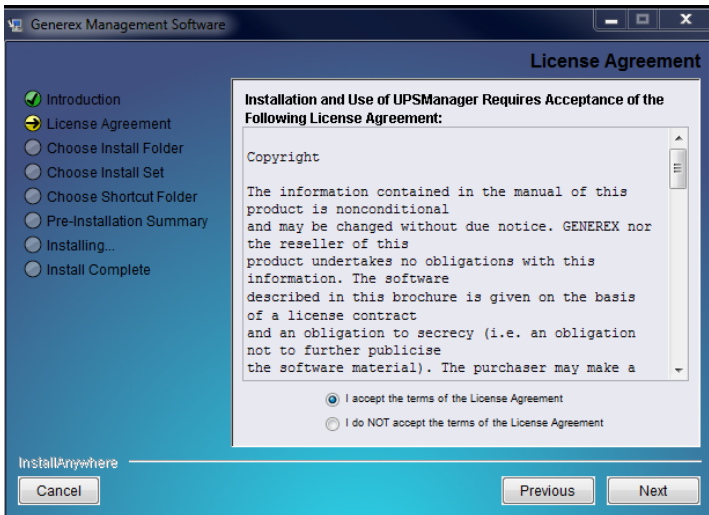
Generex Management Software

License Agreement

Introduction
License Agreement
Choose Install Folder
Choose Install Set
Choose Shortcut Folder
Pre-Installation Summary
Installing...
Install Complete

Installation and Use of UPSManager Requires Acceptance of the Following License Agreement:

Copyright

The information contained in the manual of this product is nonconditional and may be changed without due notice. GENEREX nor the reseller of this product undertakes no obligations with this information. The software described in this brochure is given on the basis of a license contract and an obligation to secrecy (i.e. an obligation not to further publicise the software material). The purchaser may make a

I accept the terms of the License Agreement
I do NOT accept the terms of the License Agreement

InstallAnywhere

Cancel

Previous

Next